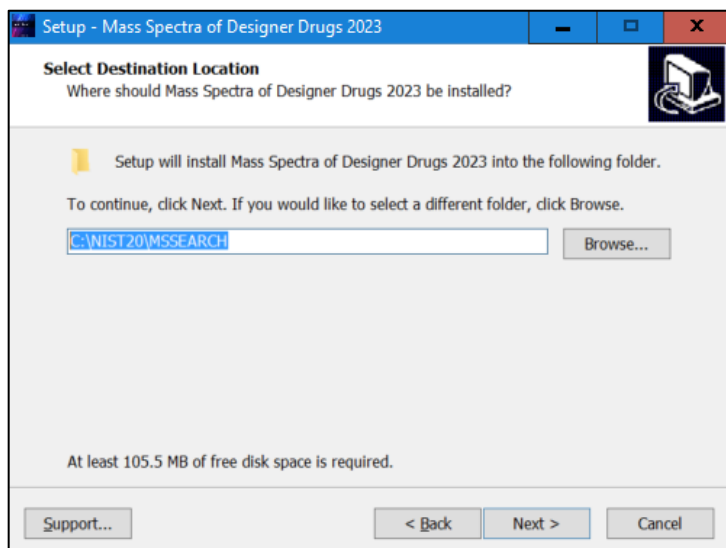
Setup - Mass Spectra of Designer Drugs 2023

Select Destination Location
Where should Mass Spectra of Designer Drugs 2023 be installed?

Setup will install Mass Spectra of Designer Drugs 2023 into the following folder.

To continue, click Next. If you would like to select a different folder, click Browse.

C:\NIST20\MSSEARCH

Browse...

At least 105.5 MB of free disk space is required.

Support...

< Back

Next >

Cancel